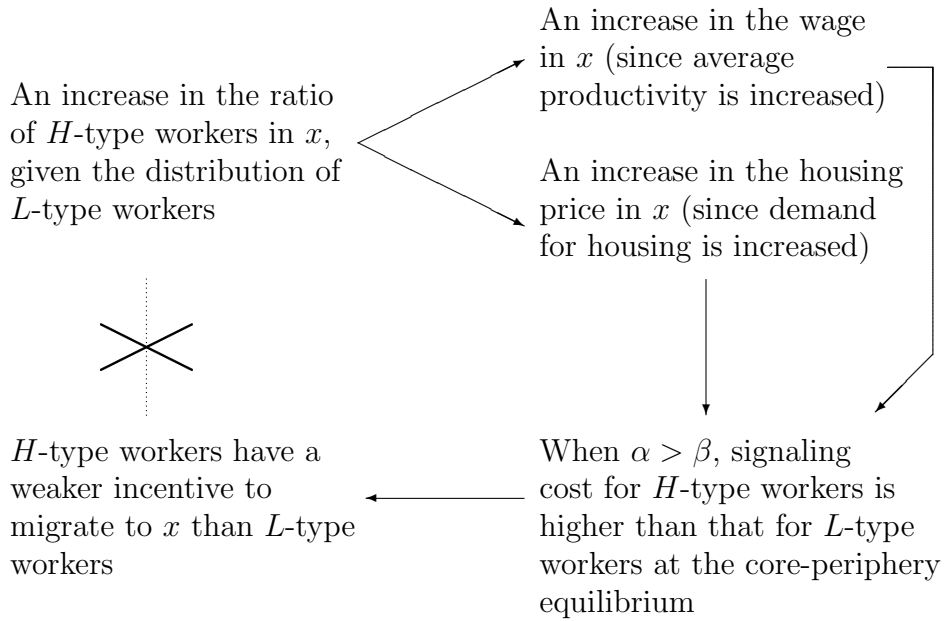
An increase in the ratio of $H$-type workers in $x$, given the distribution of $L$-type workers

An increase in the wage in $x$ (since average productivity is increased)

An increase in the housing price in $x$ (since demand for housing is increased)

When $\alpha > \beta$, signaling cost for $H$-type workers is higher than that for $L$-type workers at the core-periphery equilibrium

$H$-type workers have a weaker incentive to migrate to $x$ than $L$-type workers